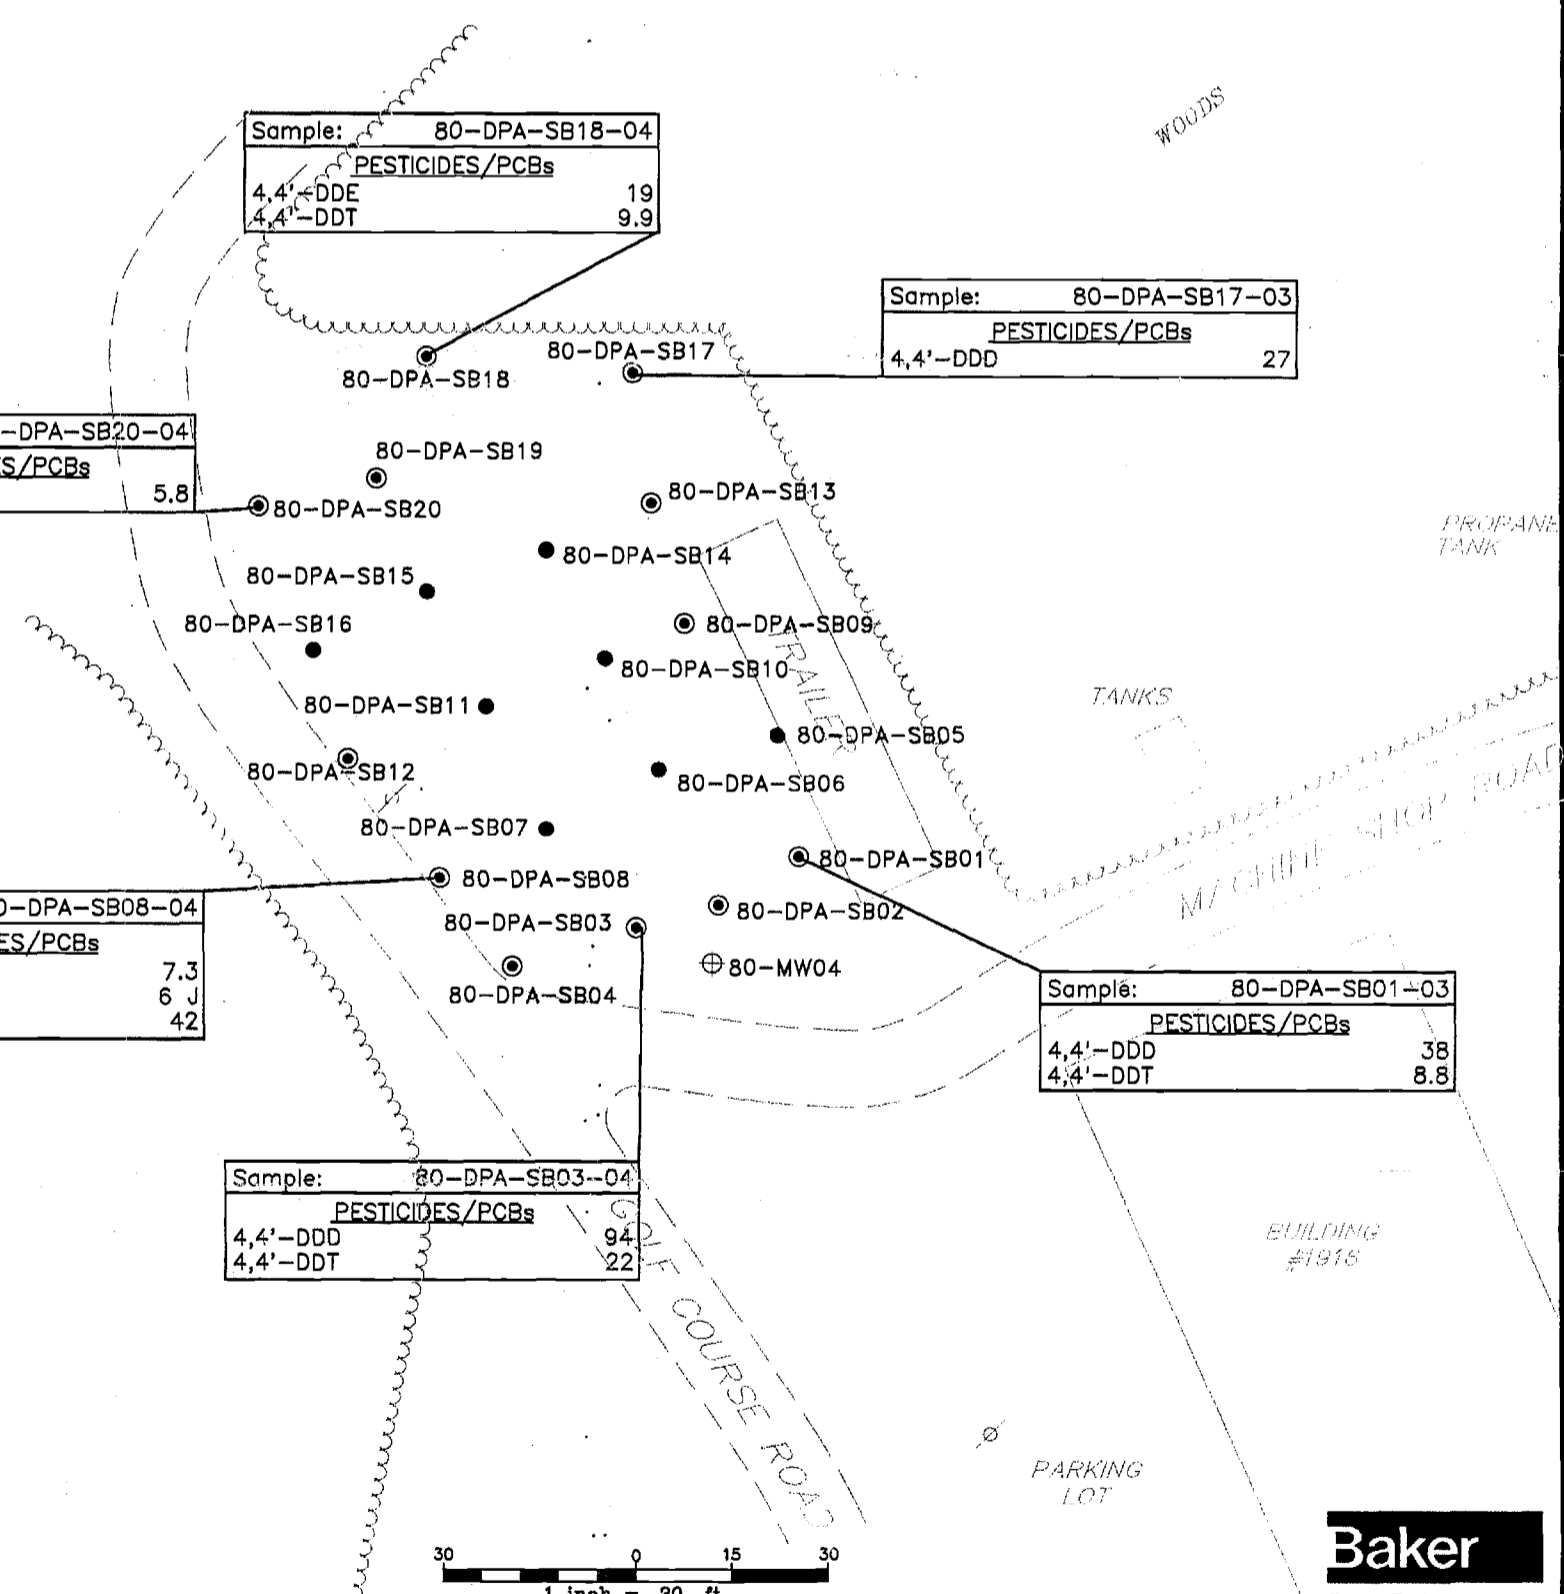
WOODS

| Sample: | 80-DPA-SB18-04 |
|---|---|
| PESTICIDES/PCBs | |
| 4,4'-DDE | 19 |
| 4,4'-DDT | 9.9 |

| Sample: | 80-DPA-SB17-03 |
|---|---|
| PESTICIDES/PCBs | |
| 4,4'-DDD | 27 |

| -DPA-SB20-04 | |
|---|---|
| S/PCBs | |
| | 5.8 |

80-DPA-SB18
80-DPA-SB17
80-DPA-SB19
80-DPA-SB20
80-DPA-SB13
80-DPA-SB14
80-DPA-SB15
80-DPA-SB16
80-DPA-SB09
80-DPA-SB10
80-DPA-SB11
80-DPA-SB05
80-DPA-SB12
80-DPA-SB06
80-DPA-SB07
80-DPA-SB01
80-DPA-SB08
80-DPA-SB02
80-DPA-SB03
80-MW04
80-DPA-SB04

TRAILER
PROPANE TANK
TANKS
MACHINE SHOP ROAD

| 0-DPA-SB08-04 | |
|---|---|
| ES/PCBs | |
| | 7.3 |
| | 6 J |
| | 42 |

| Sample: | 80-DPA-SB01-03 |
|---|---|
| PESTICIDES/PCBs | |
| 4,4'-DDD | 38 |
| 4,4'-DDT | 8.8 |

| Sample: | 80-DPA-SB03-04 |
|---|---|
| PESTICIDES/PCBs | |
| 4,4'-DDD | 94 |
| 4,4'-DDT | 22 |

GOLF COURSE ROAD
BUILDING #1916
PARKING LOT

30 0 15 30
1 inch = 30 ft

Baker